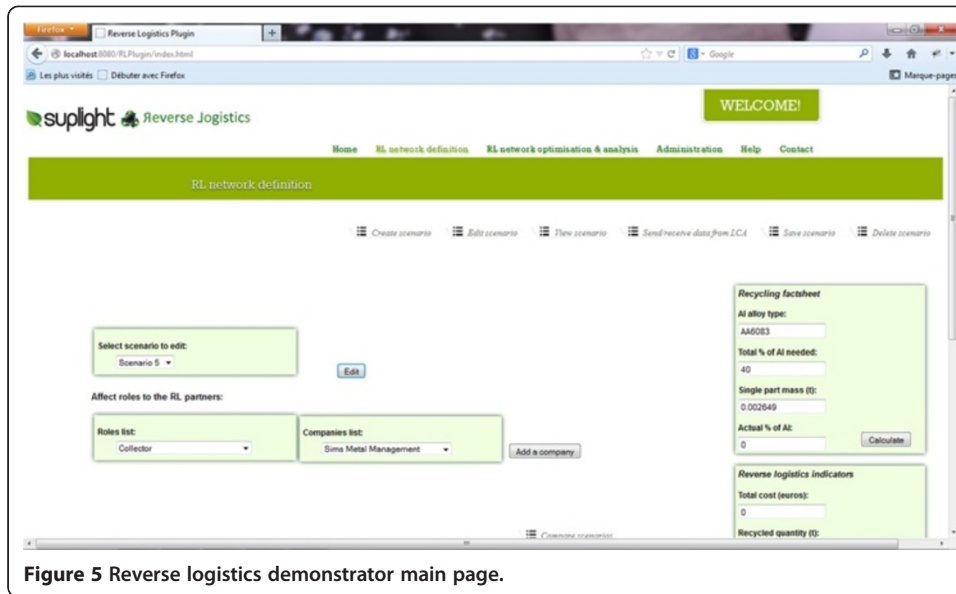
Firefox
Reverse Logistics Plugin
localhost:8080/RLPlugin/index.html
Google
Les plus visités
Débuter avec Firefox
Marque-pages

suplight Reverse Jogistics

WELCOME!

Home
RL network definition
RL network optimisation & analysis
Administration
Help
Contact

RL network definition

Create scenario
Edit scenario
View scenario
Send/receive data from LCA
Save scenario
Delete scenario

Recycling factsheet
Al alloy type:
AA6083
Total % of Al needed:
40
Single part mass (t):
0.002649
Actual % of Al:
0
Calculate

Select scenario to edit:
Scenario 5
Edit

Affect roles to the RL partners:

Roles list:
Collector

Companies list:
Sims Metal Management

Add a company

Reverse logistics indicators
Total cost (euros):
0
Recycled quantity (t):

Compare scenarios

Figure 5 Reverse logistics demonstrator main page.